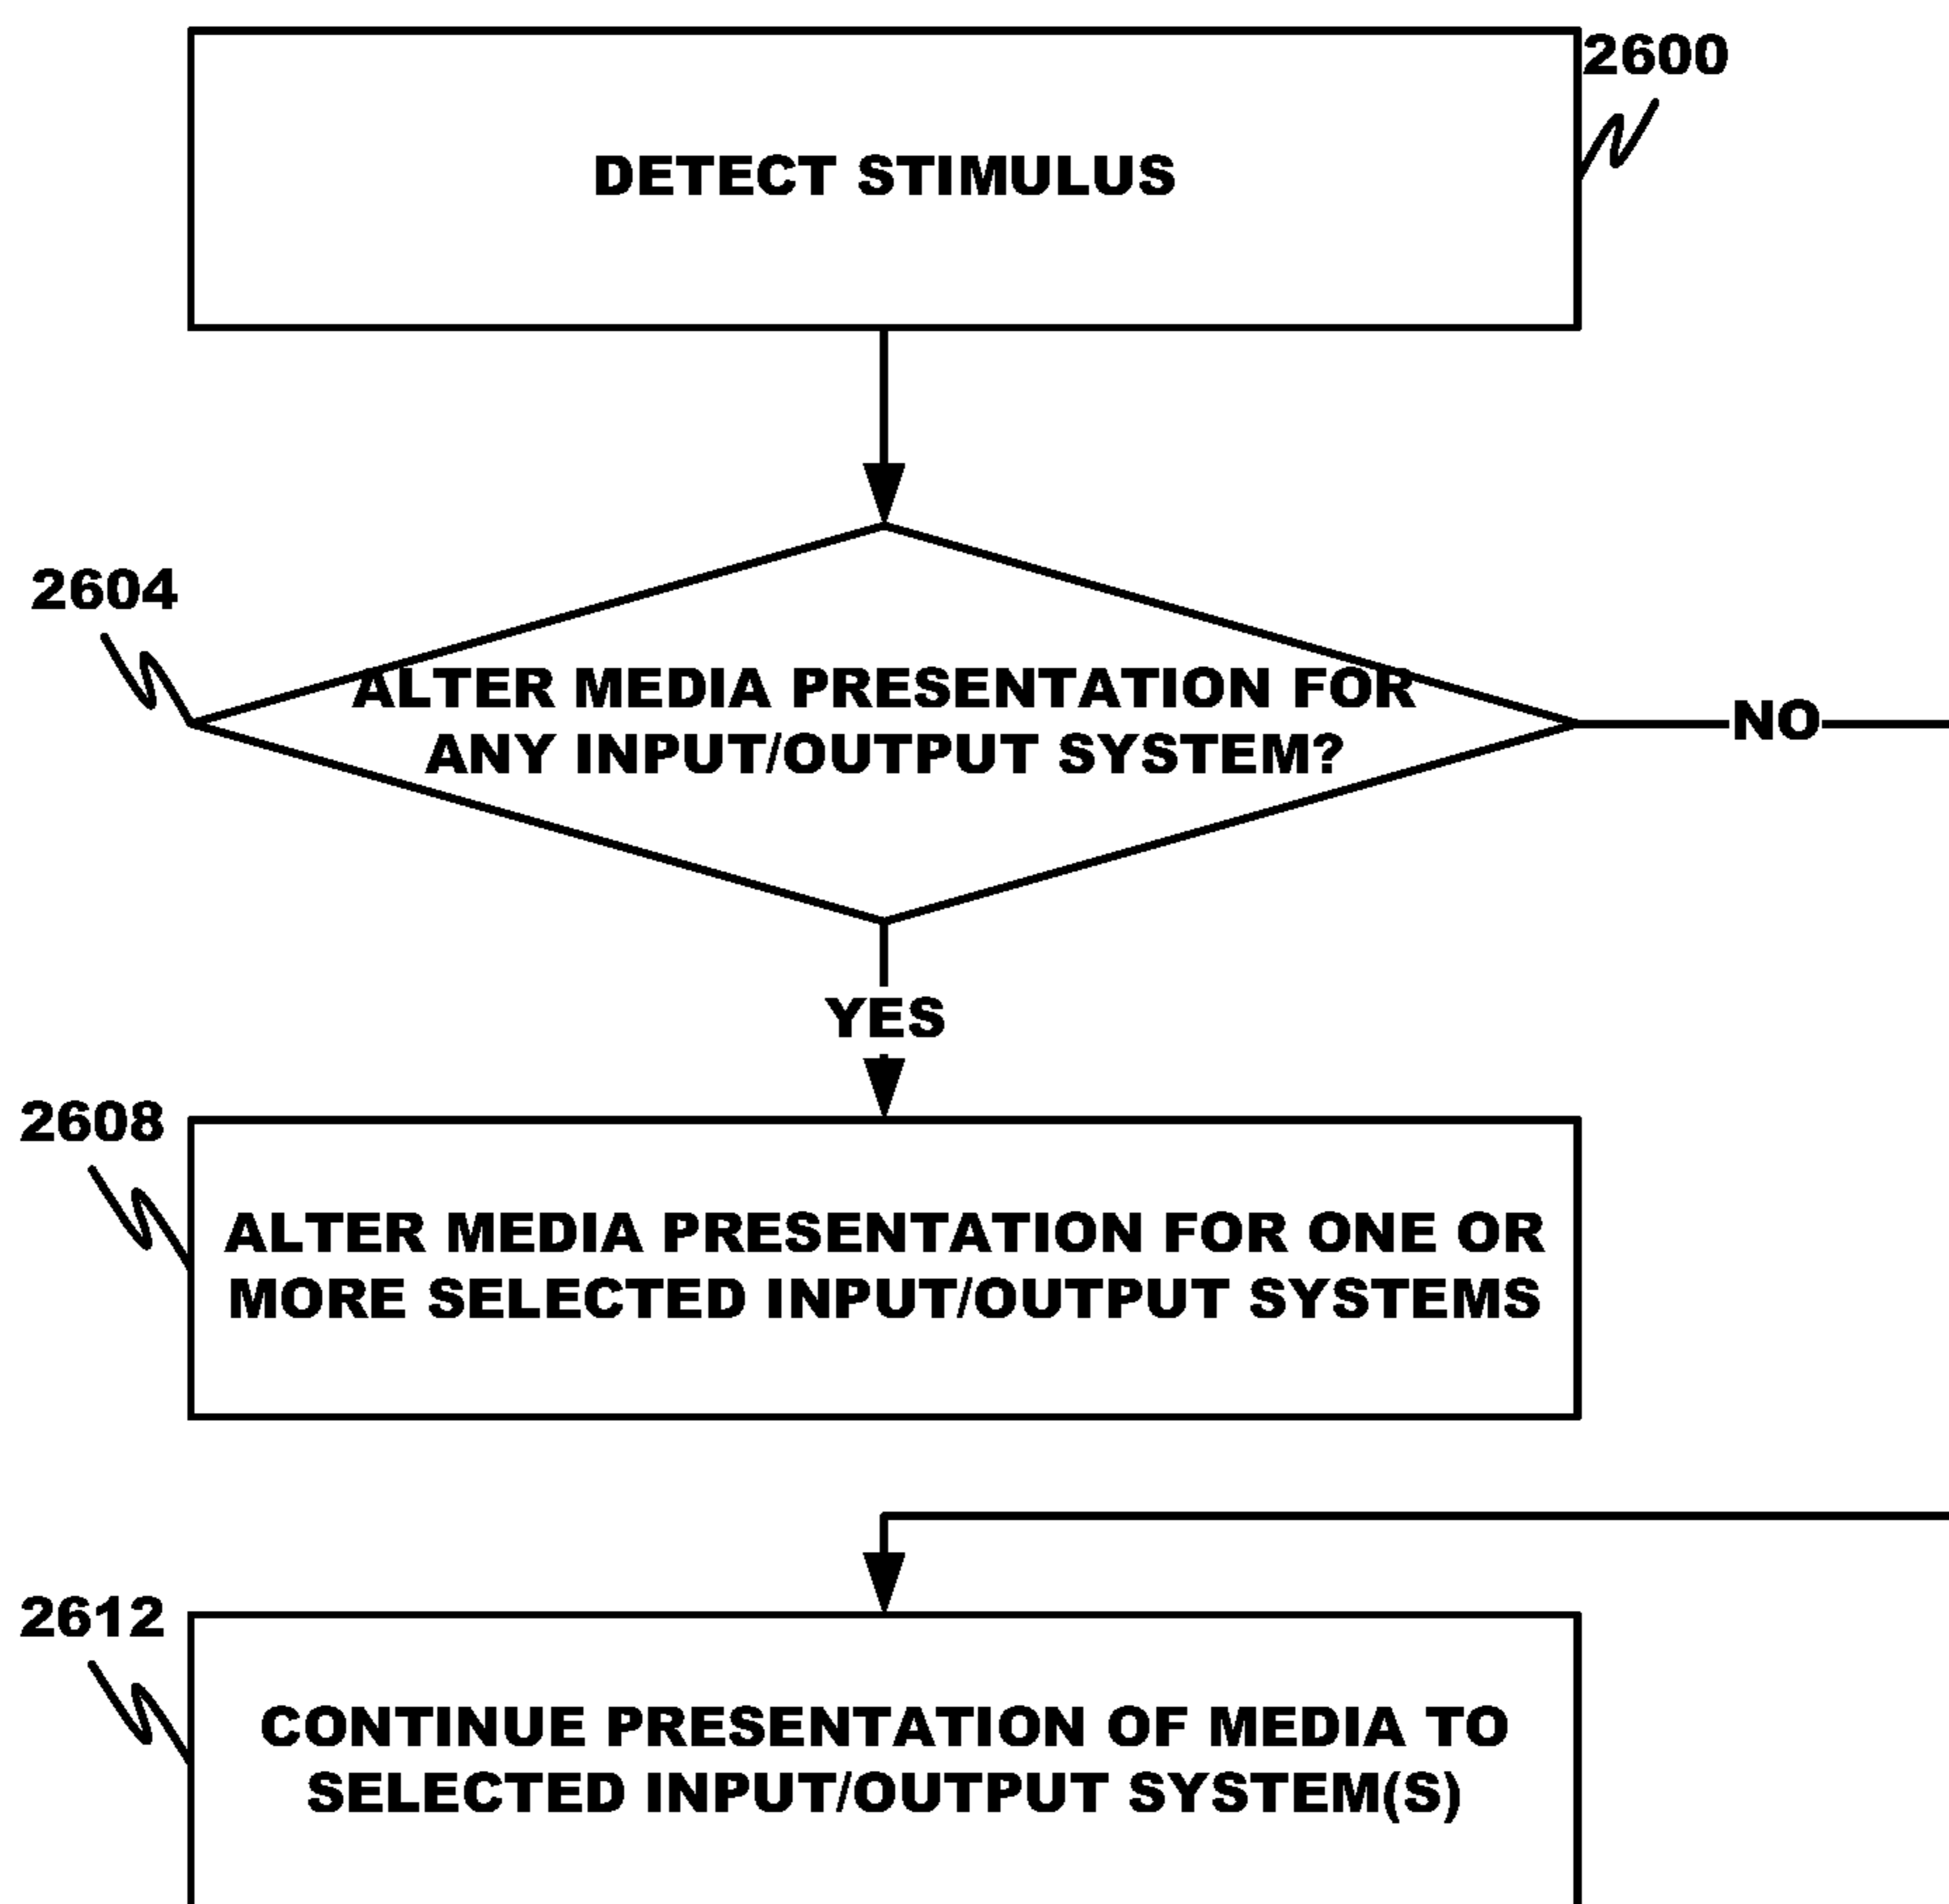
2600

DETECT STIMULUS

2604

ALTER MEDIA PRESENTATION FOR ANY INPUT/OUTPUT SYSTEM?

NO

YES

2608

ALTER MEDIA PRESENTATION FOR ONE OR MORE SELECTED INPUT/OUTPUT SYSTEMS

2612

CONTINUE PRESENTATION OF MEDIA TO SELECTED INPUT/OUTPUT SYSTEM(S)